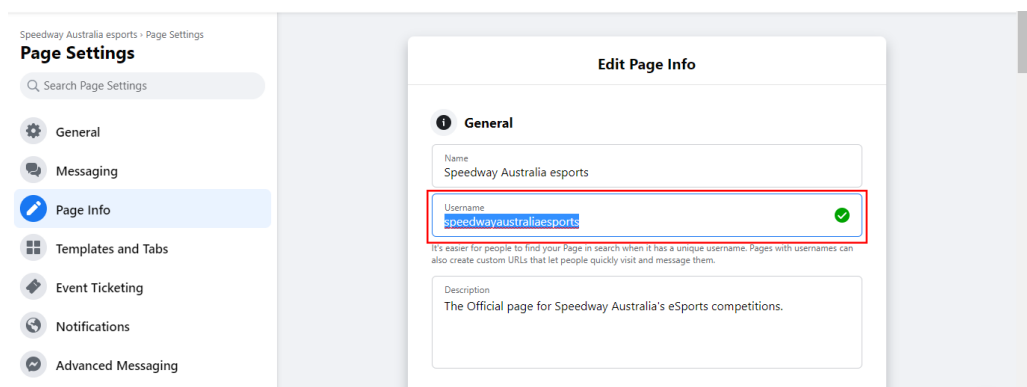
Speedway Australia esports › Page Settings
Page Settings

Search Page Settings

General

Messaging

Page Info

Templates and Tabs

Event Ticketing

Notifications

Advanced Messaging

Edit Page Info

General

Name
Speedway Australia esports

Username
speedwayaustraliaesports

It's easier for people to find your Page in search when it has a unique username. Pages with usernames can also create custom URLs that let people quickly visit and message them.

Description
The Official page for Speedway Australia's eSports competitions.